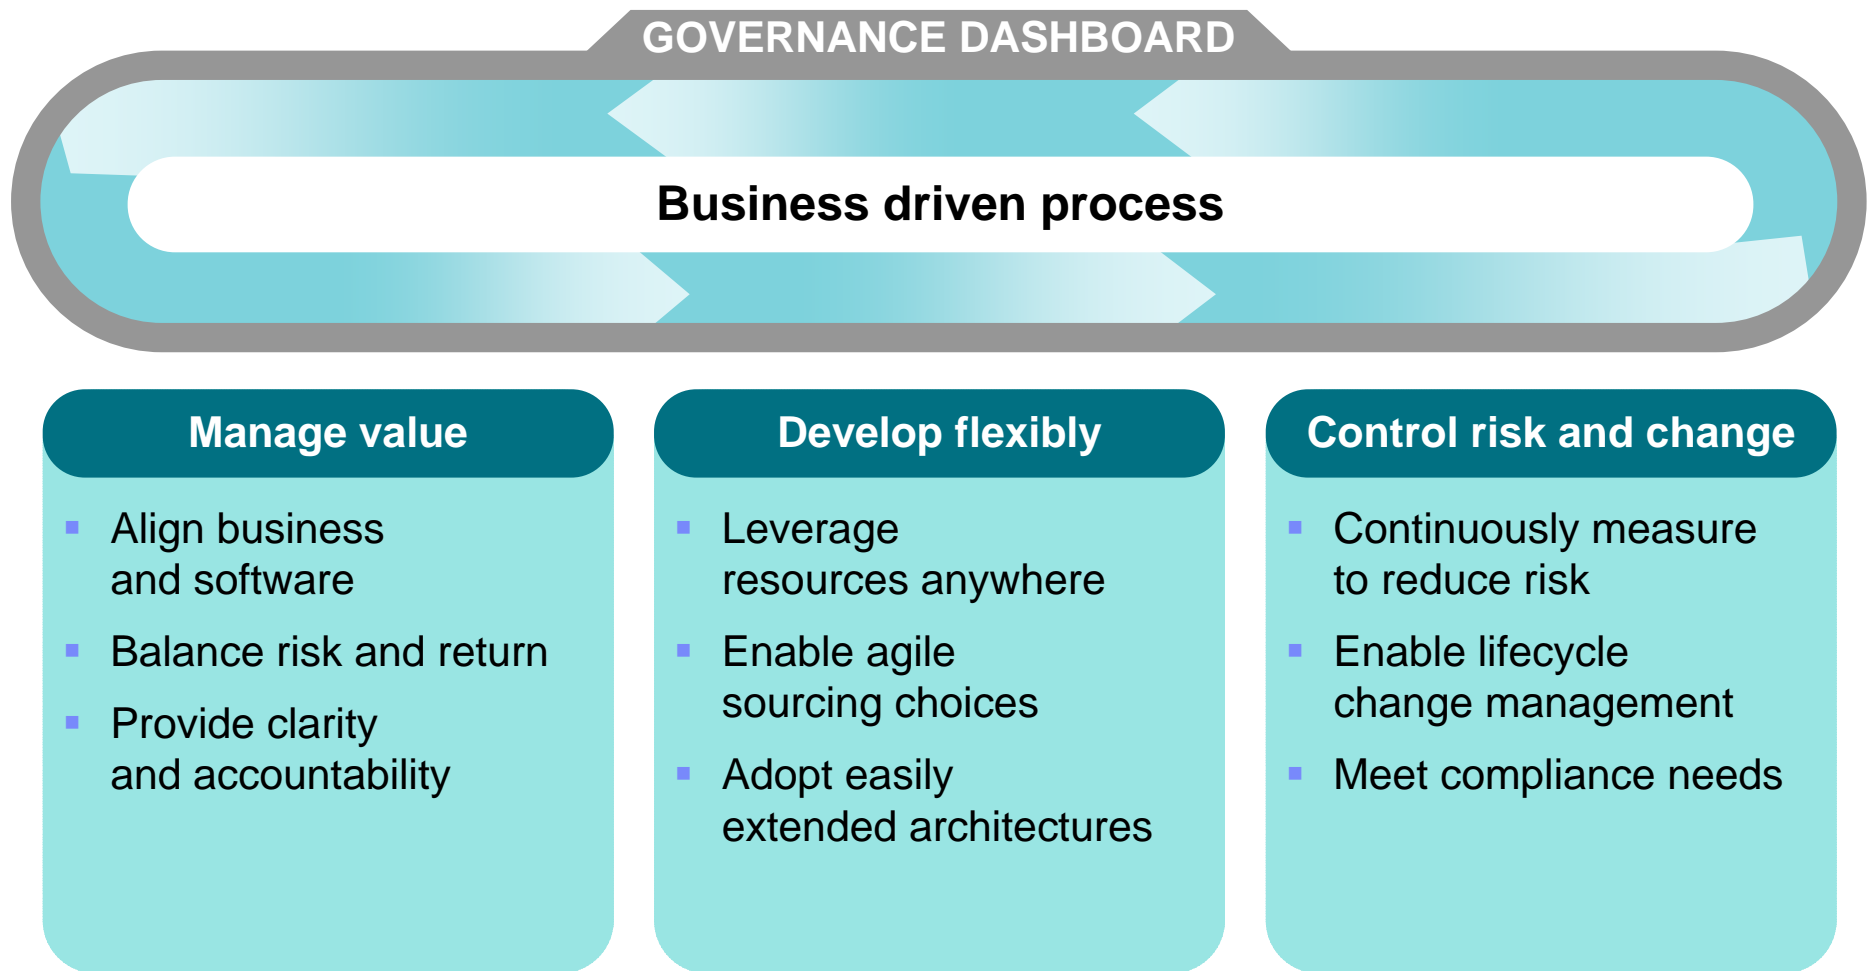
GOVERNANCE DASHBOARD

Business driven process

Manage value

- Align business and software
- Balance risk and return
- Provide clarity and accountability

Develop flexibly

- Leverage resources anywhere
- Enable agile sourcing choices
- Adopt easily extended architectures

Control risk and change

- Continuously measure to reduce risk
- Enable lifecycle change management
- Meet compliance needs